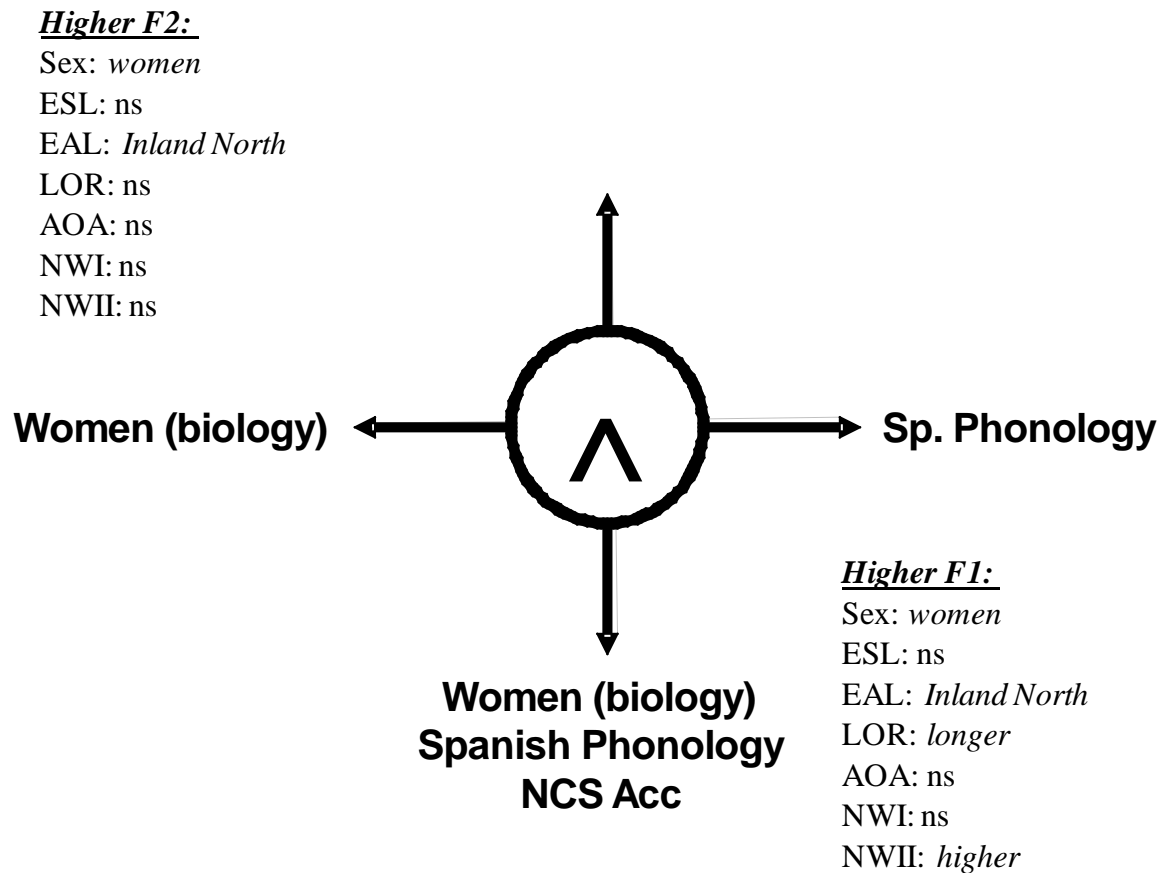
***Higher F2:***
Sex: *women*
ESL: ns
EAL: *Inland North*
LOR: ns
AOA: ns
NWI: ns
NWII: ns

**Women (biology)**

$\Lambda$

**Sp. Phonology**

***Higher F1:***
Sex: *women*
ESL: ns
EAL: *Inland North*
LOR: *longer*
AOA: ns
NWI: ns
NWII: *higher*

**Women (biology)**
**Spanish Phonology**
**NCS Acc**